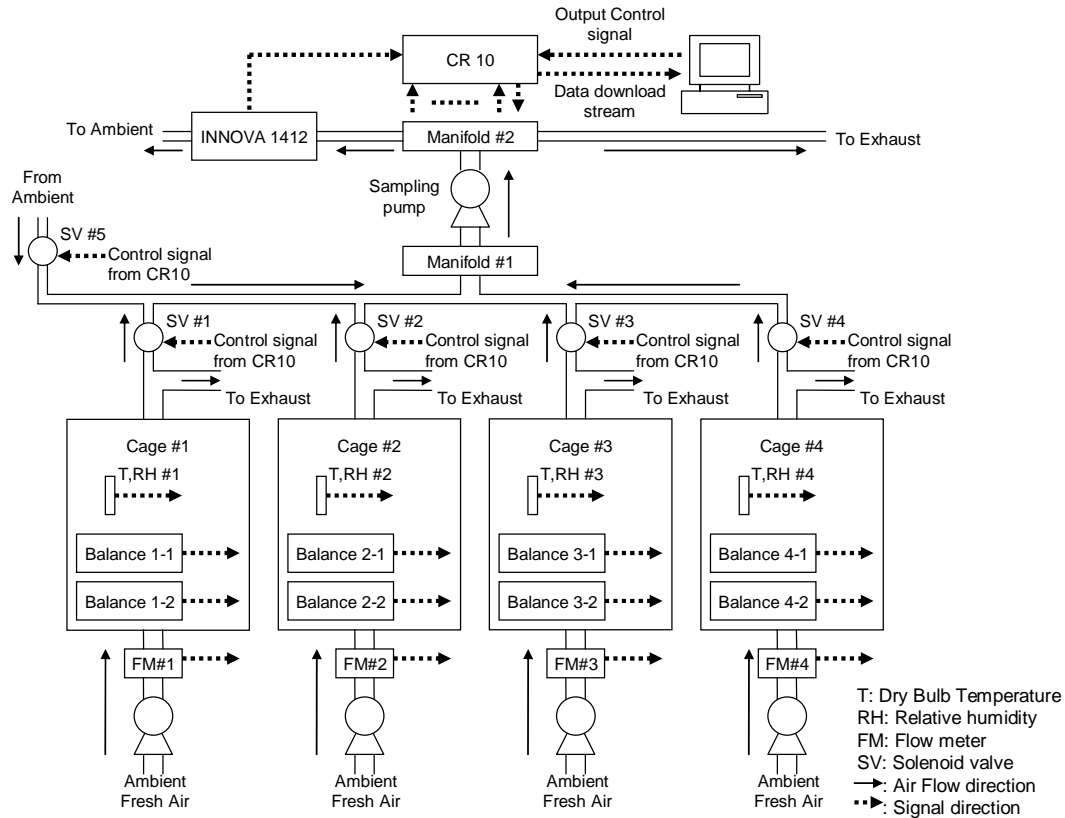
Output Control signal

CR 10

Data download stream

To Ambient

INNOVA 1412

Manifold #2

To Exhaust

From Ambient

Sampling pump

SV #5

Control signal from CR10

Manifold #1

SV #1

Control signal from CR10

SV #2

Control signal from CR10

SV #3

Control signal from CR10

SV #4

Control signal from CR10

To Exhaust

To Exhaust

To Exhaust

To Exhaust

Cage #1

T,RH #1

Balance 1-1

Balance 1-2

Cage #2

T,RH #2

Balance 2-1

Balance 2-2

Cage #3

T,RH #3

Balance 3-1

Balance 3-2

Cage #4

T,RH #4

Balance 4-1

Balance 4-2

FM#1

FM#2

FM#3

FM#4

Ambient Fresh Air

Ambient Fresh Air

Ambient Fresh Air

Ambient Fresh Air

T: Dry Bulb Temperature
RH: Relative humidity
FM: Flow meter
SV: Solenoid valve
: Air Flow direction
: Signal direction